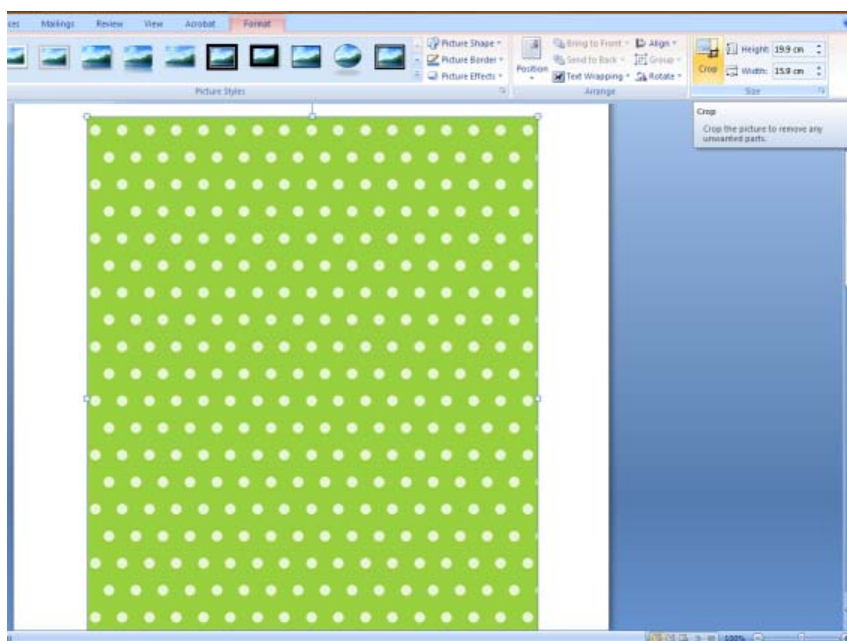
ces Mailings Review View Acrobat Format

Picture Shape
Picture Border
Picture Effects
Picture Styles

Position
Bring to Front
Send to Back
Text Wrapping
Align
Group
Rotate
Arrange

Crop
Height: 19.9 cm
Width: 15.9 cm
Size

Crop
Crop the picture to remove any unwanted parts.

100%